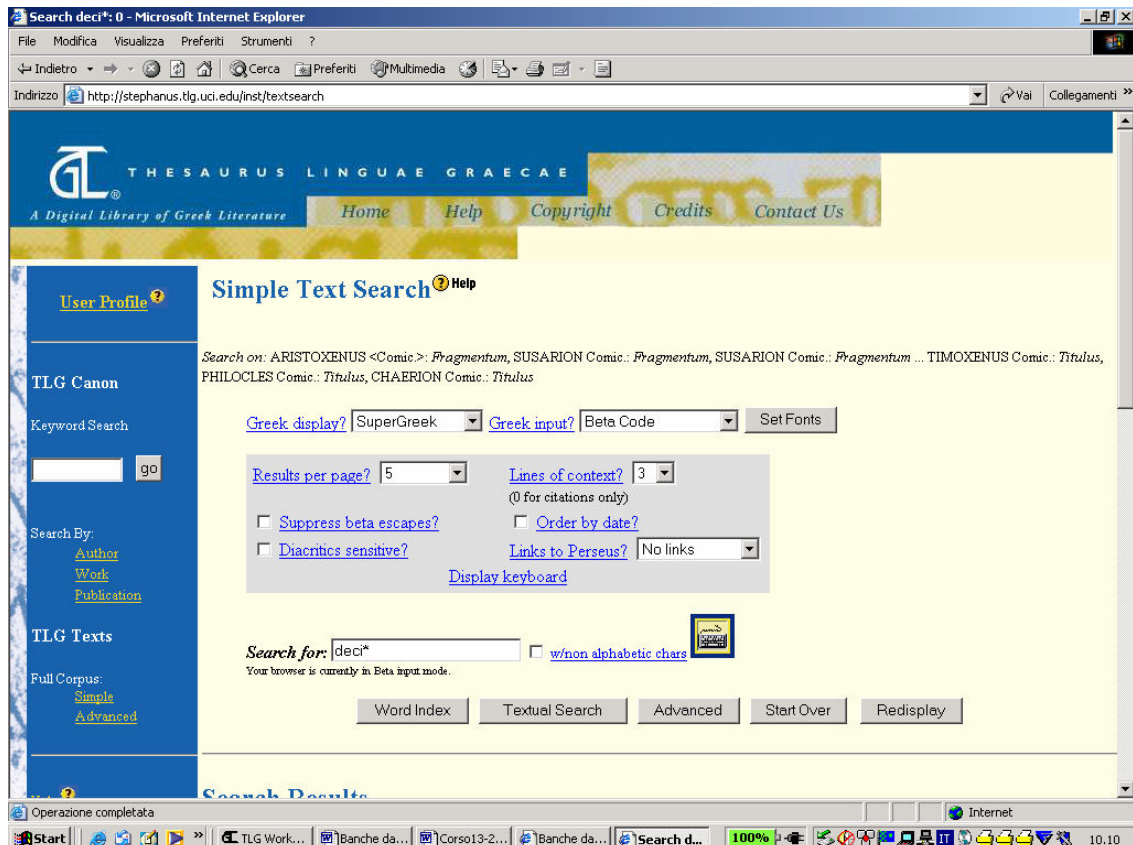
Search deci*: 0 - Microsoft Internet Explorer

File Modifica Visualizza Preferiti Strumenti ?

Indietro Cerca Preferiti Multimedia

Indirizzo http://stephanus.tlg.uci.edu/inst/textsearch Vai Collegamenti

THESAURUS LINGUAE GRAECAE
A Digital Library of Greek Literature

Home Help Copyright Credits Contact Us

User Profile

TLG Canon

Keyword Search

go

Search By:
Author
Work
Publication

TLG Texts

Full Corpus:
Simple
Advanced

Simple Text Search Help

Search on: ARISTOXENUS <Comic.>: Fragmentum, SUSARION Comic.: Fragmentum, SUSARION Comic.: Fragmentum ... TIMOXENUS Comic.: Titulus, PHILOCLES Comic.: Titulus, CHAERION Comic.: Titulus

Greek display? SuperGreek Greek input? Beta Code Set Fonts

Results per page? 5 Lines of context? 3
(0 for citations only)
Suppress beta escapes? Order by date?
Diacritics sensitive? Links to Perseus? No links
Display keyboard

Search for: deci* w/non alphabetic chars
Your browser is currently in Beta input mode.

Word Index Textual Search Advanced Start Over Redisplay

Search Results

Operazione completata Internet

Start TLG Work... Banche da... Corso13-2... Banche da... Search d... 100% 10.10